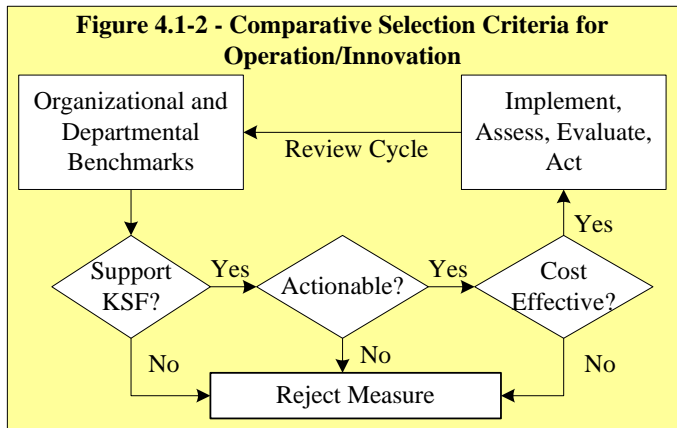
Figure 4.1-2 - Comparative Selection Criteria for Operation/Innovation

Organizational and Departmental Benchmarks

Review Cycle

Implement, Assess, Evaluate, Act

Yes

Support KSF?

Yes

Actionable?

Yes

Cost Effective?

No

No

No

Reject Measure